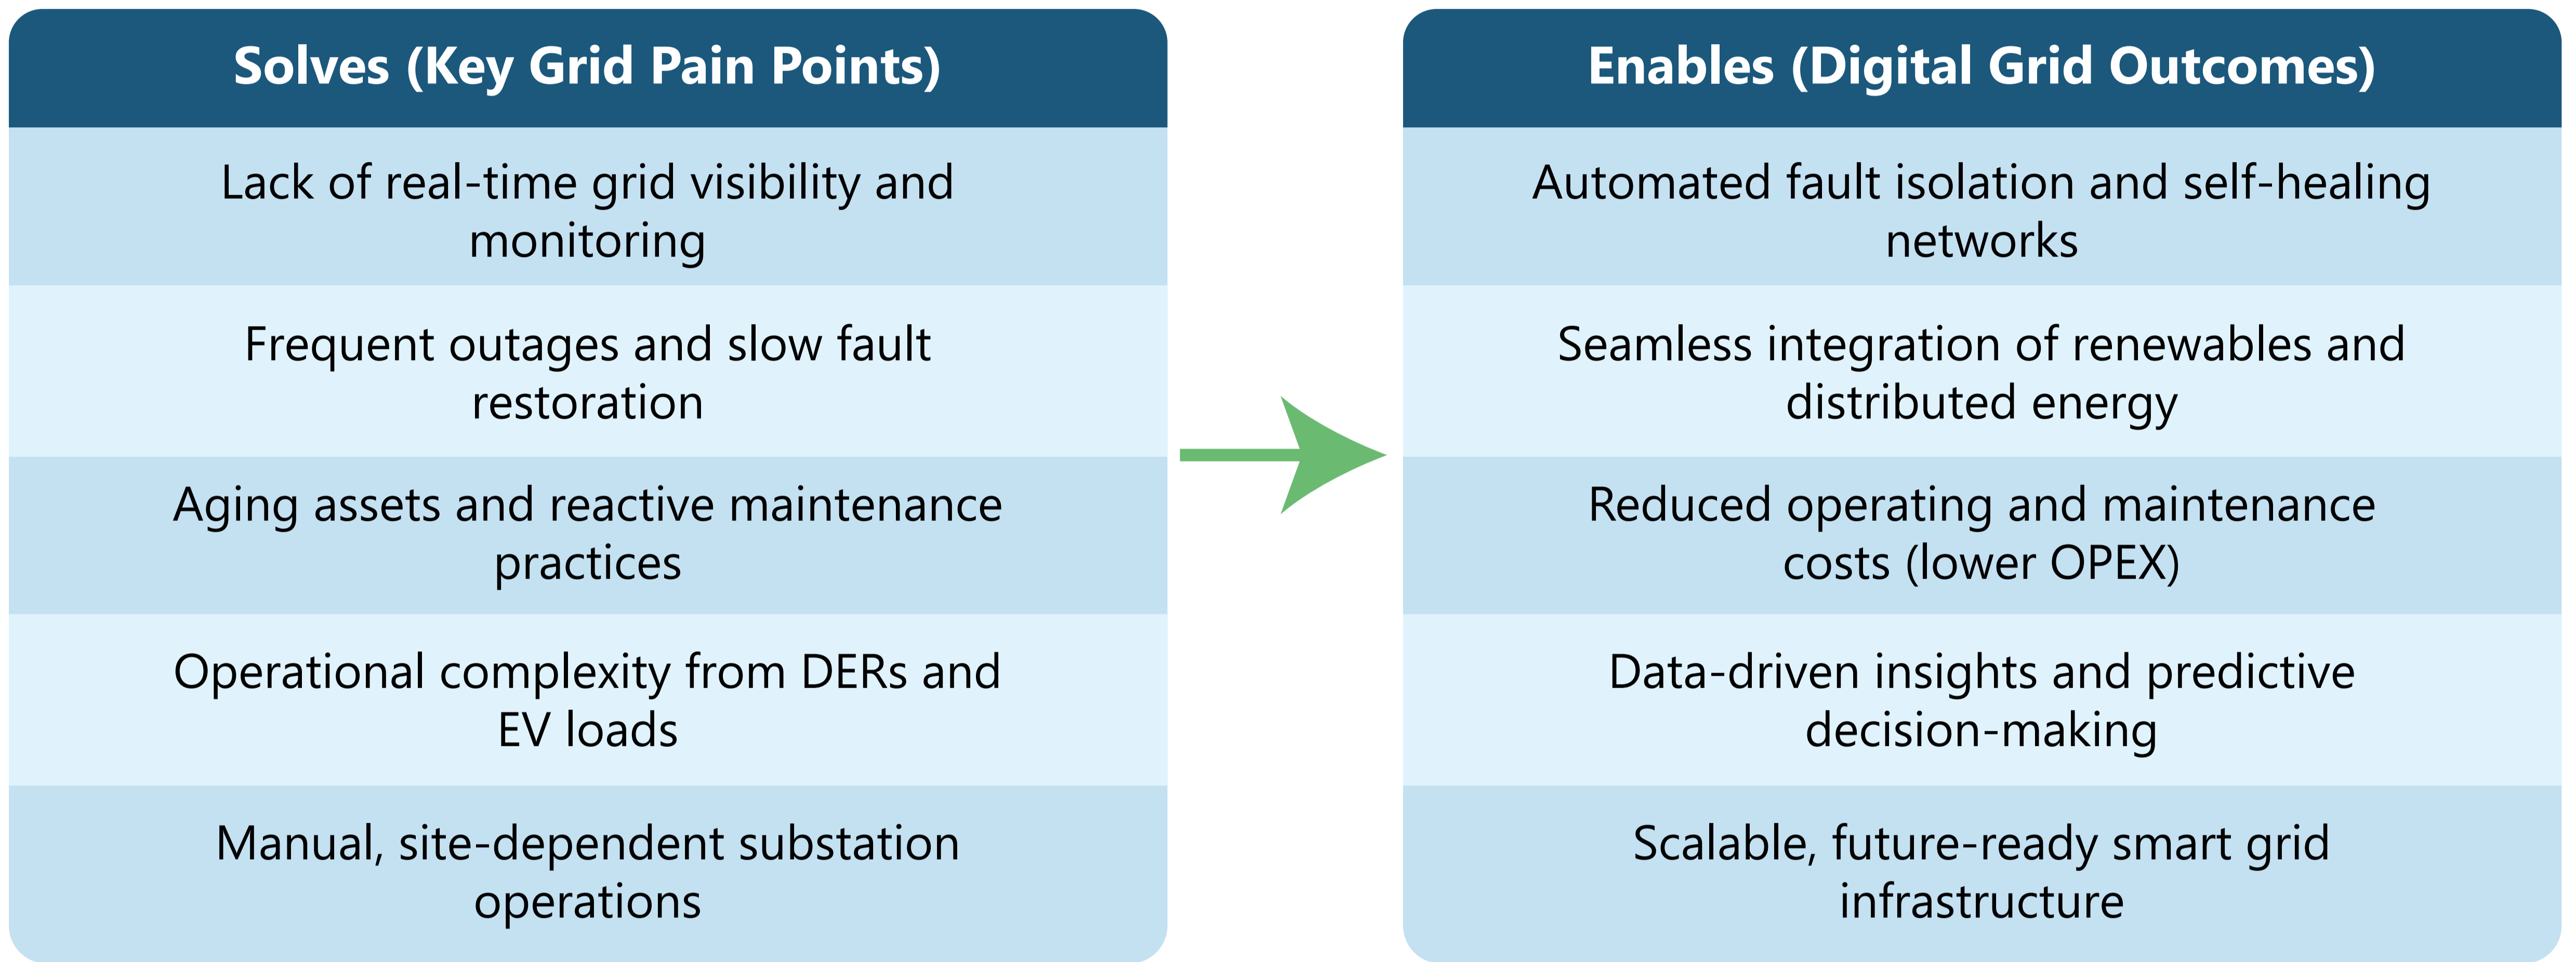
| Solves (Key Grid Pain Points) |
|---|
| Lack of real-time grid visibility and monitoring |
| Frequent outages and slow fault restoration |
| Aging assets and reactive maintenance practices |
| Operational complexity from DERs and EV loads |
| Manual, site-dependent substation operations |

| Enables (Digital Grid Outcomes) |
|---|
| Automated fault isolation and self-healing networks |
| Seamless integration of renewables and distributed energy |
| Reduced operating and maintenance costs (lower OPEX) |
| Data-driven insights and predictive decision-making |
| Scalable, future-ready smart grid infrastructure |